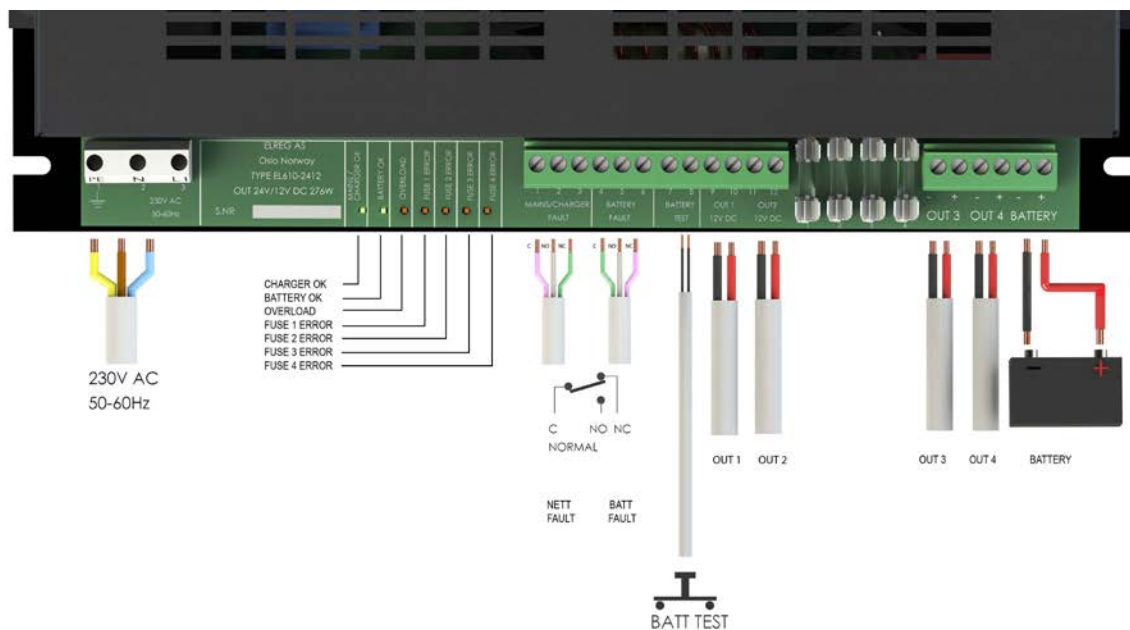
PE N L
1 2 3
230V AC
50-60Hz

ELREG AS
Oslo Norway
TYPE EL610-2412
OUT 24V/12V DC 276W
S.NR

MAINS/CHARGER OK
BATTERY OK
OVERLOAD
FUSE 1 ERROR
FUSE 2 ERROR
FUSE 3 ERROR
FUSE 4 ERROR

1 2 3 4 5 6 7 8 9 10 11 12
MAINS/CHARGER FAULT
BATTERY FAULT
BATTERY TEST
OUT 1 12V DC
OUT2 12V DC

- + - + - +
OUT 3 OUT 4 BATTERY

C NO NC
C NO NC

CHARGER OK
BATTERY OK
OVERLOAD
FUSE 1 ERROR
FUSE 2 ERROR
FUSE 3 ERROR
FUSE 4 ERROR

230V AC
50-60Hz

C NO NC
NORMAL

NETT FAULT
BATT FAULT

OUT 1 OUT 2

OUT 3 OUT 4 BATTERY

BATT TEST